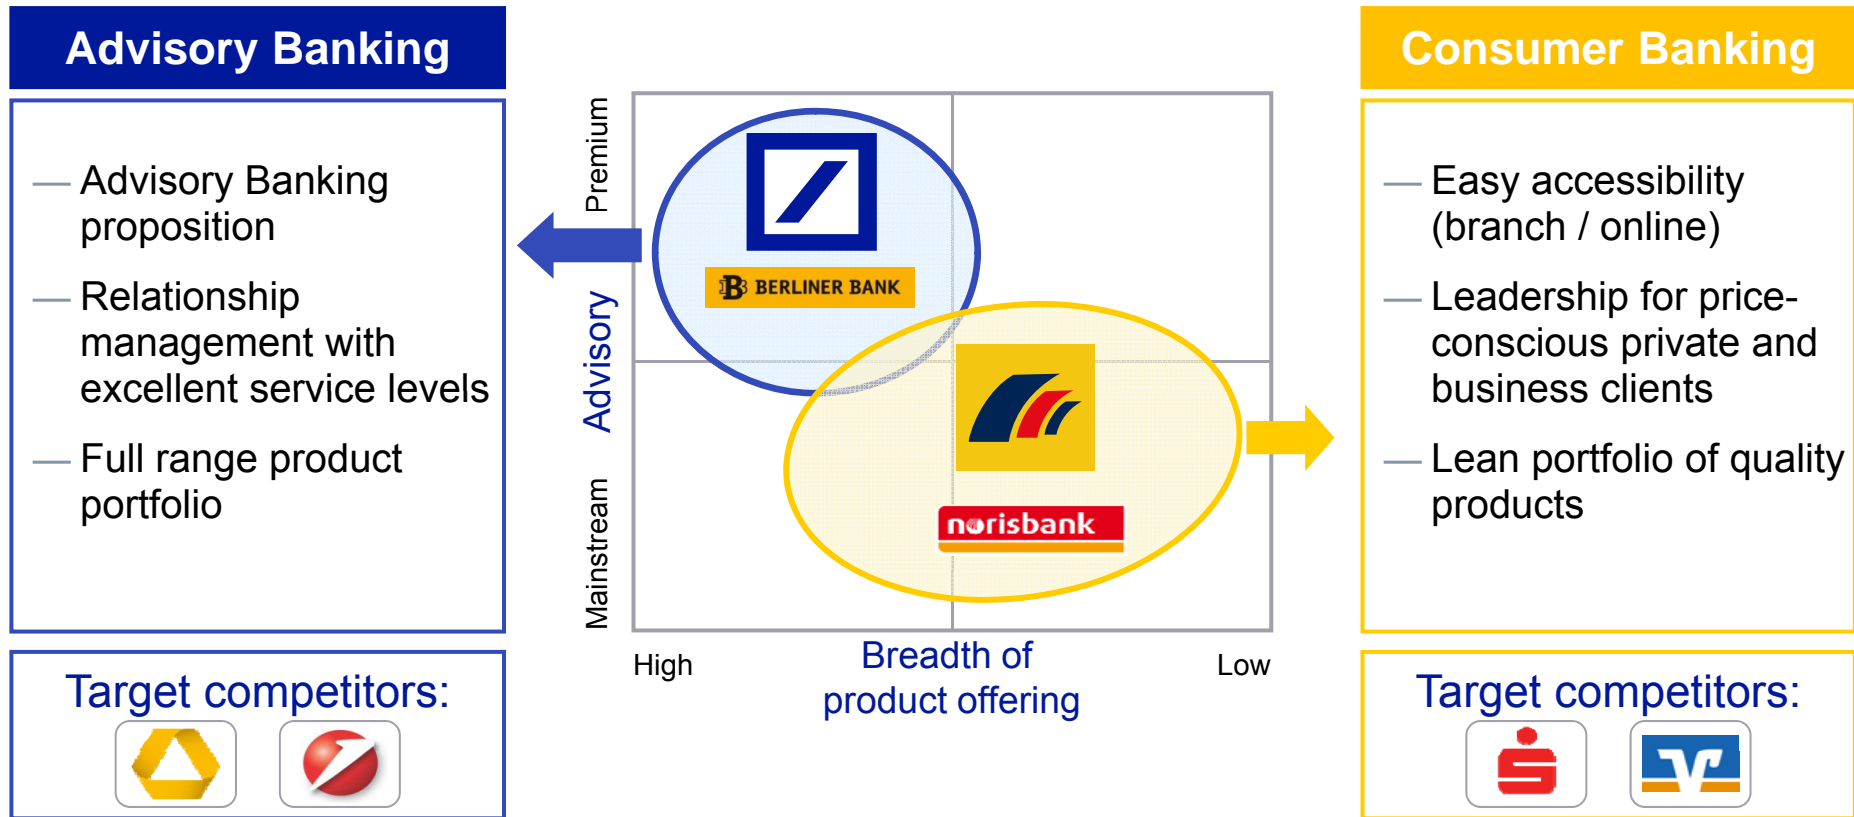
Advisory Banking

— Advisory Banking proposition

— Relationship management with excellent service levels

— Full range product portfolio

Target competitors:

Premium

Advisory

Mainstream

BERLINER BANK

norisbank

High

Breadth of product offering

Low

Consumer Banking

— Easy accessibility (branch / online)

— Leadership for price-conscious private and business clients

— Lean portfolio of quality products

Target competitors: